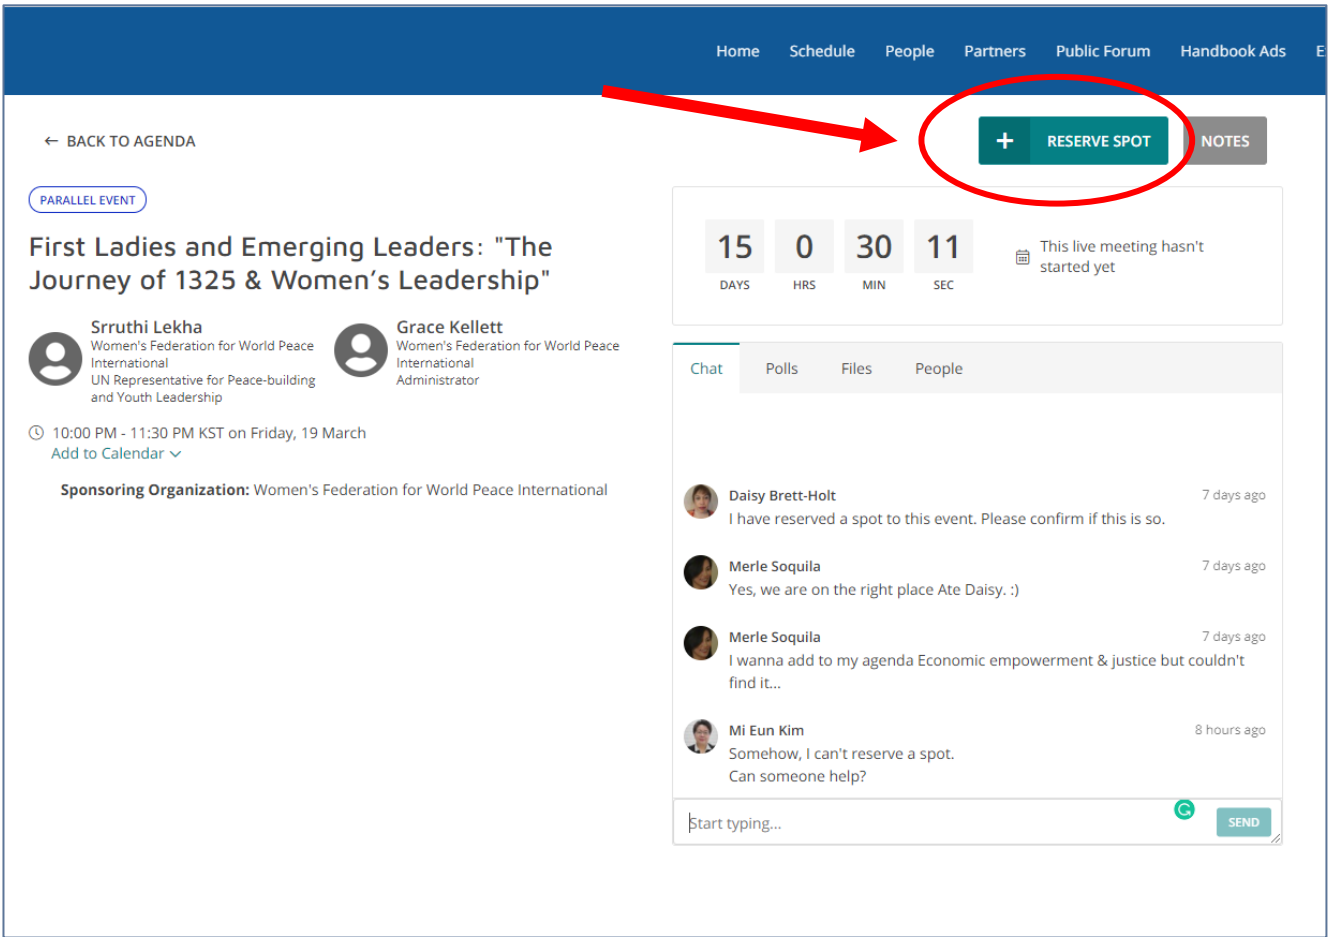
Home Schedule People Partners Public Forum Handbook Ads E

← BACK TO AGENDA

+ RESERVE SPOT NOTES

PARALLEL EVENT

First Ladies and Emerging Leaders: "The Journey of 1325 & Women's Leadership"

Srruthi Lekha
Women's Federation for World Peace International
UN Representative for Peace-building and Youth Leadership

Grace Kellett
Women's Federation for World Peace International
Administrator

10:00 PM - 11:30 PM KST on Friday, 19 March
Add to Calendar

Sponsoring Organization: Women's Federation for World Peace International

| 15 | 0 | 30 | 11 |
|---|---|---|---|
| DAYS | HRS | MIN | SEC |

This live meeting hasn't started yet

Chat Polls Files People

Daisy Brett-Holt 7 days ago
I have reserved a spot to this event. Please confirm if this is so.

Merle Soquila 7 days ago
Yes, we are on the right place Ate Daisy. :)

Merle Soquila 7 days ago
I wanna add to my agenda Economic empowerment & justice but couldn't find it...

Mi Eun Kim 8 hours ago
Somehow, I can't reserve a spot.
Can someone help?

Start typing...

SEND